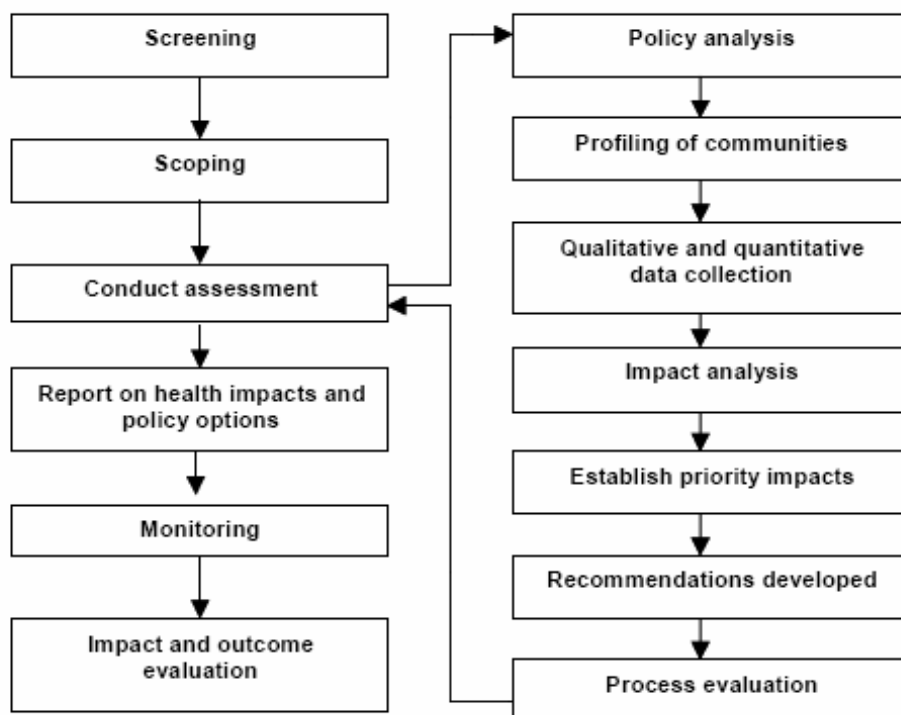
Screening

Scoping

Conduct assessment

Report on health impacts and policy options

Monitoring

Impact and outcome evaluation

Policy analysis

Profiling of communities

Qualitative and quantitative data collection

Impact analysis

Establish priority impacts

Recommendations developed

Process evaluation